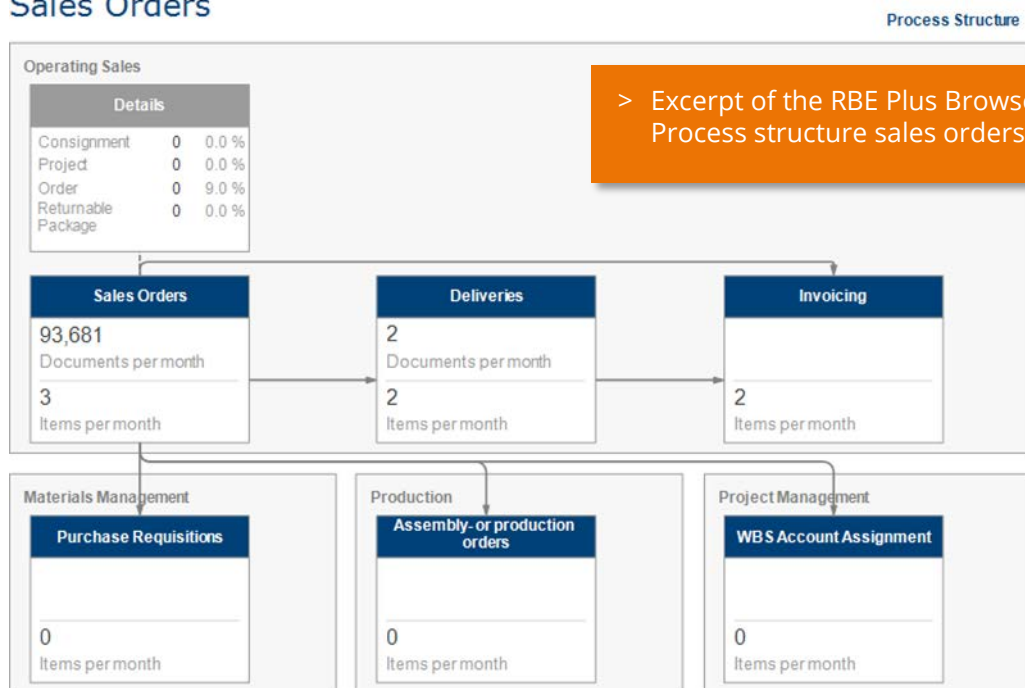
Sales Orders

Process Structure

Operating Sales

Details

| | | |
|---|---|---|
| Consignment | 0 | 0.0 % |
| Project | 0 | 0.0 % |
| Order | 0 | 9.0 % |
| Returnable Package | 0 | 0.0 % |

> Excerpt of the RBE Plus Brows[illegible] Process structure sales orders

Sales Orders
93,681
Documents per month
3
Items per month

Deliveries
2
Documents per month
2
Items per month

Invoicing
2
Items per month

Materials Management
Purchase Requisitions
0
Items per month

Production
Assembly- or production orders
0
Items per month

Project Management
WBS Account Assignment
0
Items per month